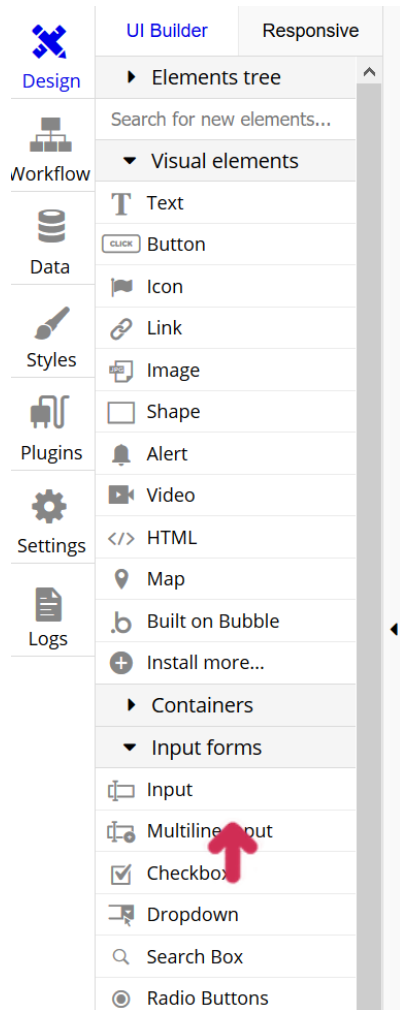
Design
Workflow
Data
Styles
Plugins
Settings
Logs

UI Builder
Responsive

Elements tree
Search for new elements...
Visual elements
Text
CLICK Button
Icon
Link
Image
Shape
Alert
Video
HTML
Map
Built on Bubble
Install more...
Containers
Input forms
Input
Multiline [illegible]nput
Checkbox
Dropdown
Search Box
Radio Buttons